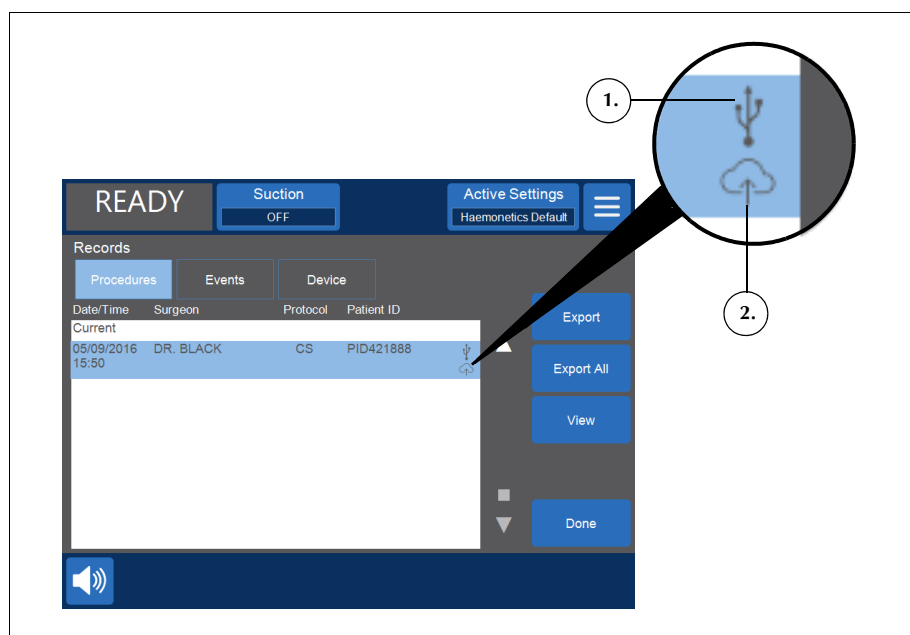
1.

2.

READY

Suction
OFF

Active Settings
Haemonetics Default

Records

Procedures
Events
Device

| Date/Time | Surgeon | Protocol | Patient ID |
|---|---|---|---|
| Current | | | |
| 05/09/2016 15:50 | DR. BLACK | CS | PID421888 |

Export
Export All
View
Done